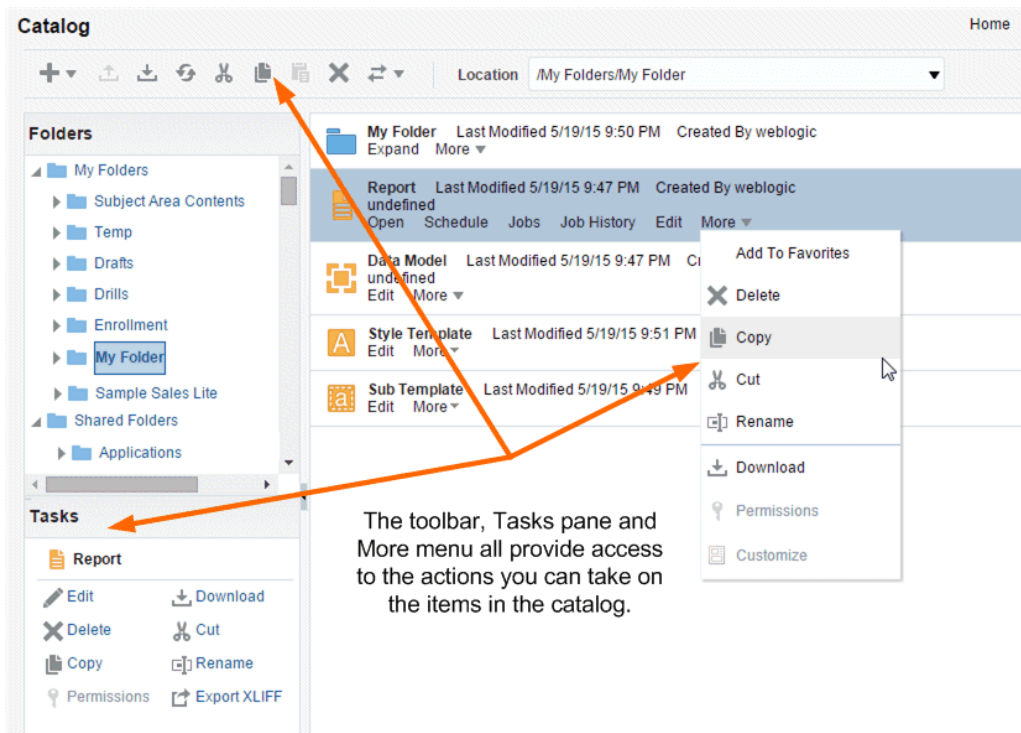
Catalog

Home

Location /My Folders/My Folder

Folders

My Folders
Subject Area Contents
Temp
Drafts
Drills
Enrollment
My Folder
Sample Sales Lite
Shared Folders
Applications

My Folder Last Modified 5/19/15 9:50 PM Created By weblogic
Expand More

Report Last Modified 5/19/15 9:47 PM Created By weblogic
undefined
Open Schedule Jobs Job History Edit More

Data Model Last Modified 5/19/15 9:47 PM Cr
undefined
Edit More

Style Template Last Modified 5/19/15 9:51 PM
Edit More

Sub Template Last Modified 5/19/15 9:49 PM
Edit More

Add To Favorites
Delete
Copy
Cut
Rename
Download
Permissions
Customize

Tasks

Report
Edit
Download
Delete
Cut
Copy
Rename
Permissions
Export XLIFF

The toolbar, Tasks pane and More menu all provide access to the actions you can take on the items in the catalog.